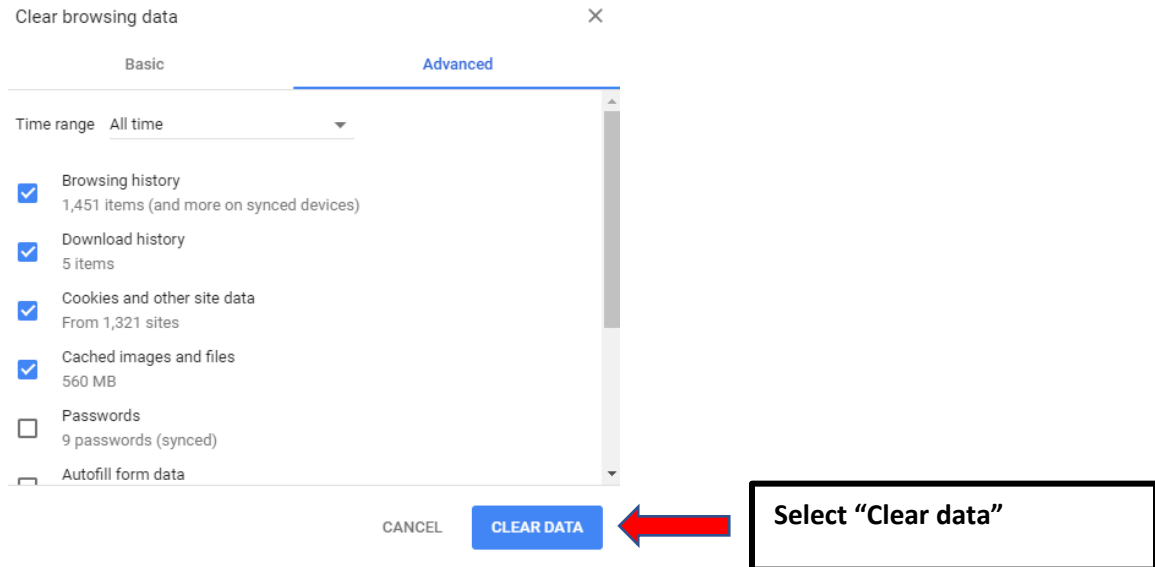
Clear browsing data

Basic

Advanced

Time range All time

Browsing history
1,451 items (and more on synced devices)

Download history
5 items

Cookies and other site data
From 1,321 sites

Cached images and files
560 MB

Passwords
9 passwords (synced)

Autofill form data

CANCEL

CLEAR DATA

Select "Clear data"